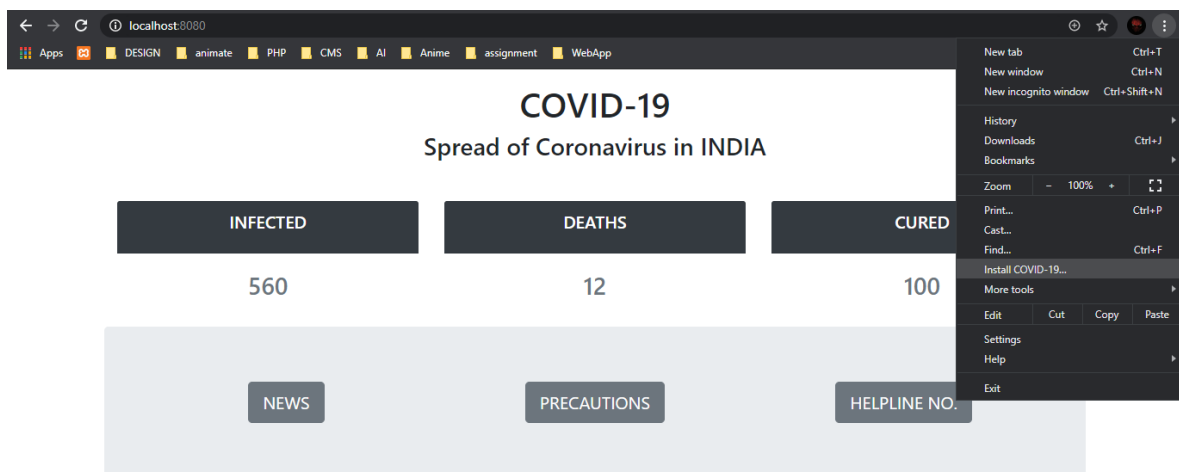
localhost:8080

Apps DESIGN animate PHP CMS AI Anime assignment WebApp

COVID-19

Spread of Coronavirus in INDIA

| INFECTED | DEATHS | CURED |
|---|---|---|
| 560 | 12 | 100 |

NEWS PRECAUTIONS HELPLINE NO.

New tab Ctrl+T
New window Ctrl+N
New incognito window Ctrl+Shift+N
History
Downloads Ctrl+J
Bookmarks
Zoom – 100% +
Print... Ctrl+P
Cast...
Find... Ctrl+F
Install COVID-19...
More tools
Edit Cut Copy Paste
Settings
Help
Exit